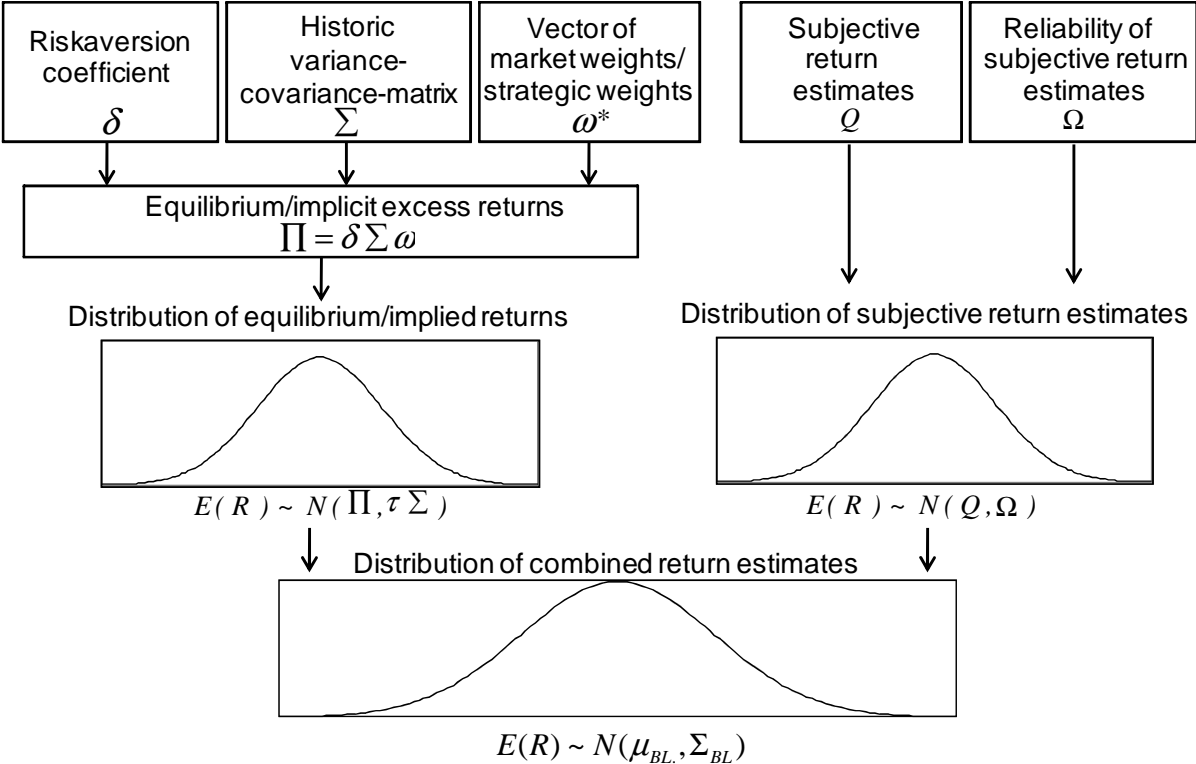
Riskaversion coefficient
$\delta$

Historic variance-covariance-matrix
$\sum$

Vector of market weights/ strategic weights
$\omega^*$

Subjective return estimates
$Q$

Reliability of subjective return estimates
$\Omega$

Equilibrium/implicit excess returns
$\prod = \delta \sum \omega$

Distribution of equilibrium/implied returns

$E(R) \sim N(\prod, \tau \sum)$

Distribution of subjective return estimates

$E(R) \sim N(Q, \Omega)$

Distribution of combined return estimates

$E(R) \sim N(\mu_{BL.}, \Sigma_{BL})$